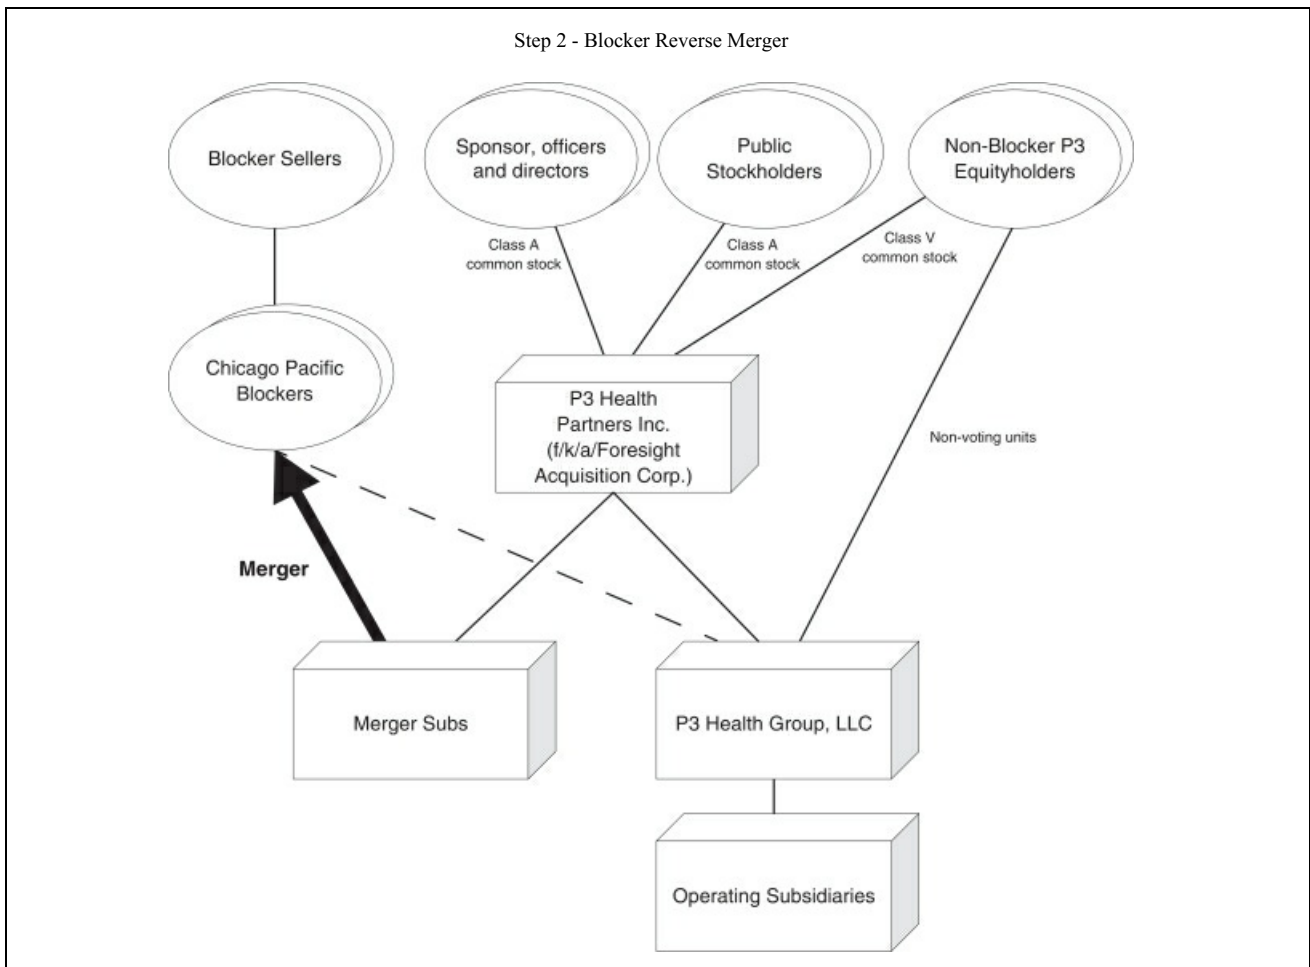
Step 2 - Blocker Reverse Merger

Blocker Sellers

Sponsor, officers and directors

Public Stockholders

Non-Blocker P3 Equityholders

Class A common stock

Class A common stock

Class V common stock

Chicago Pacific Blockers

P3 Health Partners Inc. (f/k/a/Foresight Acquisition Corp.)

Non-voting units

Merger

Merger Subs

P3 Health Group, LLC

Operating Subsidiaries